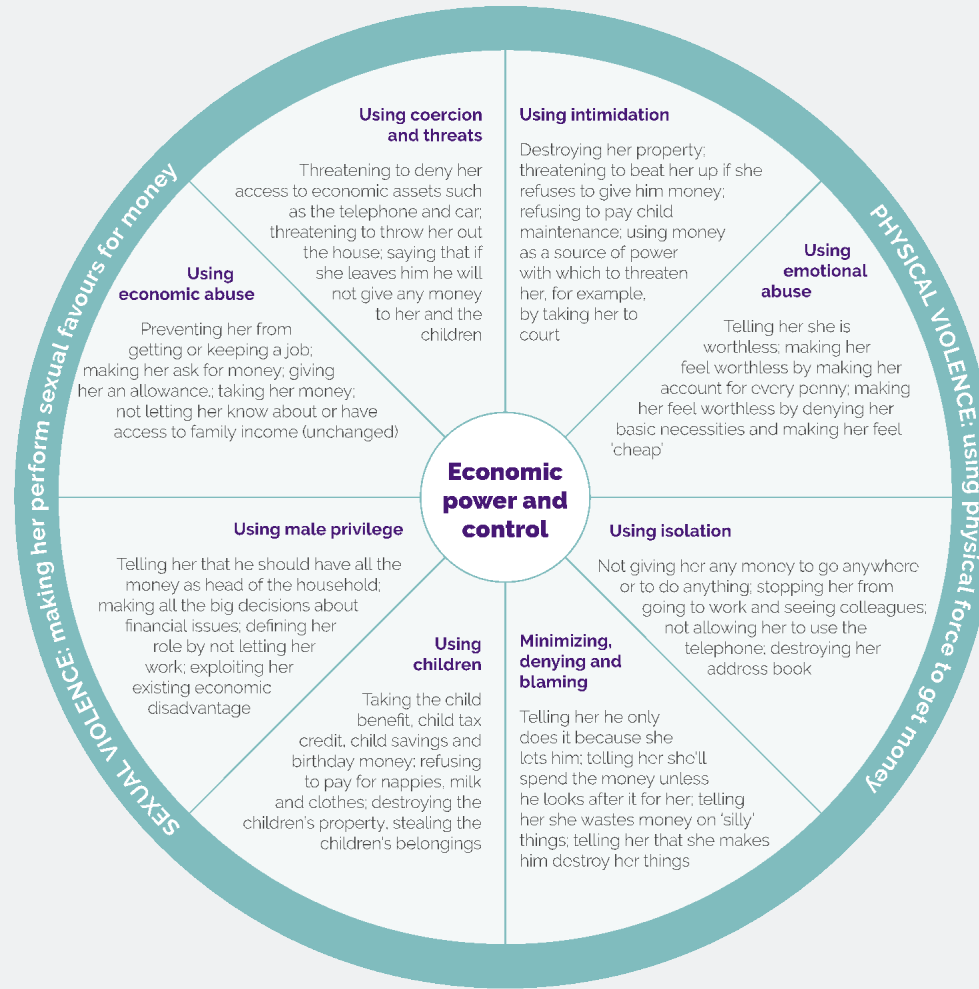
Economic power and control

Using coercion and threats

Threatening to deny her access to economic assets such as the telephone and car; threatening to throw her out the house; saying that if she leaves him he will not give any money to her and the children

Using intimidation

Destroying her property; threatening to beat her up if she refuses to give him money; refusing to pay child maintenance; using money as a source of power with which to threaten her, for example, by taking her to court

Using emotional abuse

Telling her she is worthless; making her feel worthless by making her account for every penny; making her feel worthless by denying her basic necessities and making her feel 'cheap'

Using isolation

Not giving her any money to go anywhere or to do anything; stopping her from going to work and seeing colleagues; not allowing her to use the telephone; destroying her address book

Minimizing, denying and blaming

Telling her he only does it because she lets him; telling her she'll spend the money unless he looks after it for her; telling her she wastes money on 'silly' things; telling her that she makes him destroy her things

Using children

Taking the child benefit, child tax credit, child savings and birthday money; refusing to pay for nappies, milk and clothes; destroying the children's property, stealing the children's belongings

Using male privilege

Telling her that he should have all the money as head of the household; making all the big decisions about financial issues; defining her role by not letting her work; exploiting her existing economic disadvantage

Using economic abuse

Preventing her from getting or keeping a job; making her ask for money; giving her an allowance.; taking her money; not letting her know about or have access to family income (unchanged)

SEXUAL VIOLENCE: making her perform sexual favours for money

PHYSICAL VIOLENCE: using physical force to get money